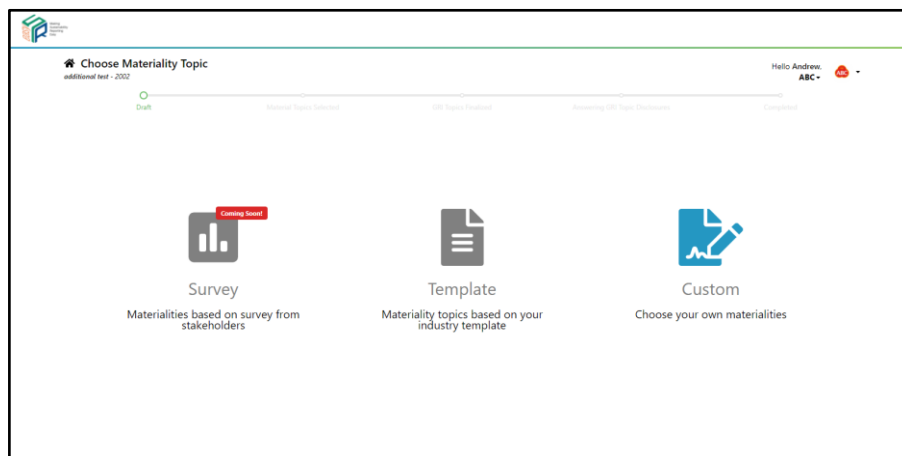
Choose Materiality Topic
additional test - 2002

Hello Andrew.
ABC

ABC

Draft
Material Topics Selected
GRI Topics Finalized
Answering GRI Topic Disclosures
Completed

Coming Soon!

Survey
Materialities based on survey from stakeholders

Template
Materiality topics based on your industry template

Custom
Choose your own materialities